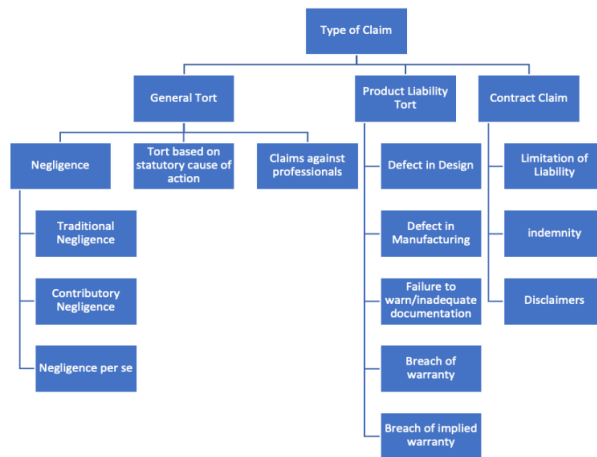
Type of Claim

General Tort

Negligence

Traditional Negligence

Contributory Negligence

Negligence per se

Tort based on statutory cause of action

Claims against professionals

Product Liability Tort

Defect in Design

Defect in Manufacturing

Failure to warn/inadequate documentation

Breach of warranty

Breach of implied warranty

Contract Claim

Limitation of Liability

indemnity

Disclaimers